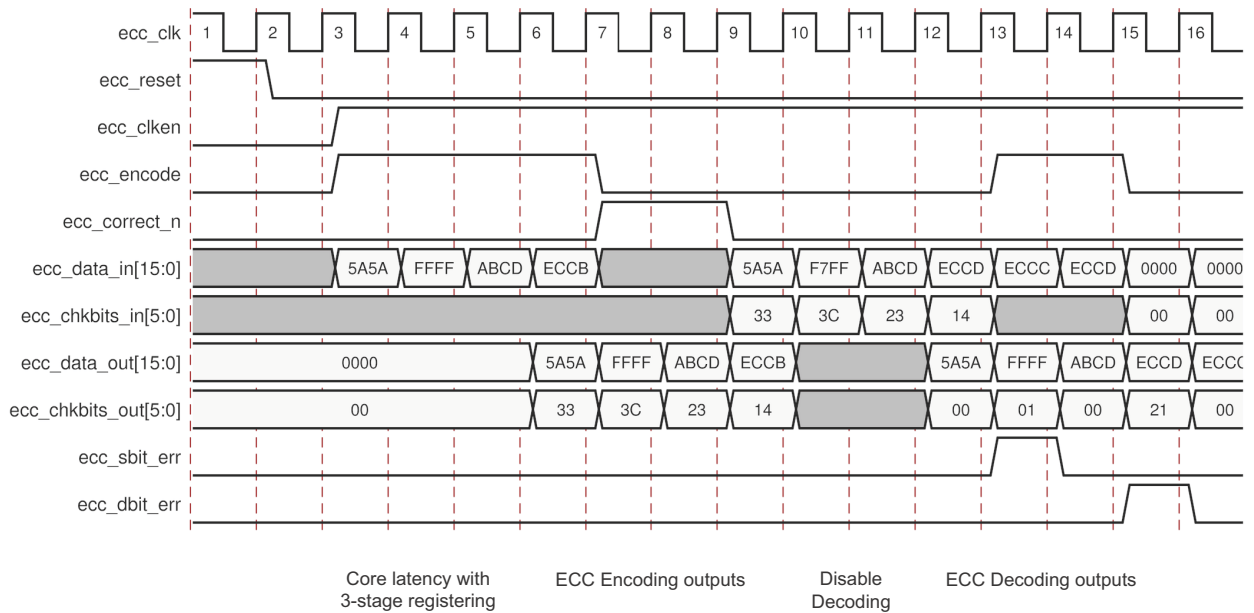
ecc_clk
1 2 3 4 5 6 7 8 9 10 11 12 13 14 15 16
ecc_reset
ecc_clken
ecc_encode
ecc_correct_n
ecc_data_in[15:0]
5A5A FFFF ABCD ECCB 5A5A F7FF ABCD ECCD ECCC ECCD 0000 0000
ecc_chkbits_in[5:0]
33 3C 23 14 00 00
ecc_data_out[15:0]
0000 5A5A FFFF ABCD ECCB 5A5A FFFF ABCD ECCD ECC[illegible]
ecc_chkbits_out[5:0]
00 33 3C 23 14 00 01 00 21 00
ecc_sbit_err
ecc_dbit_err

Core latency with 3-stage registering
ECC Encoding outputs
Disable Decoding
ECC Decoding outputs